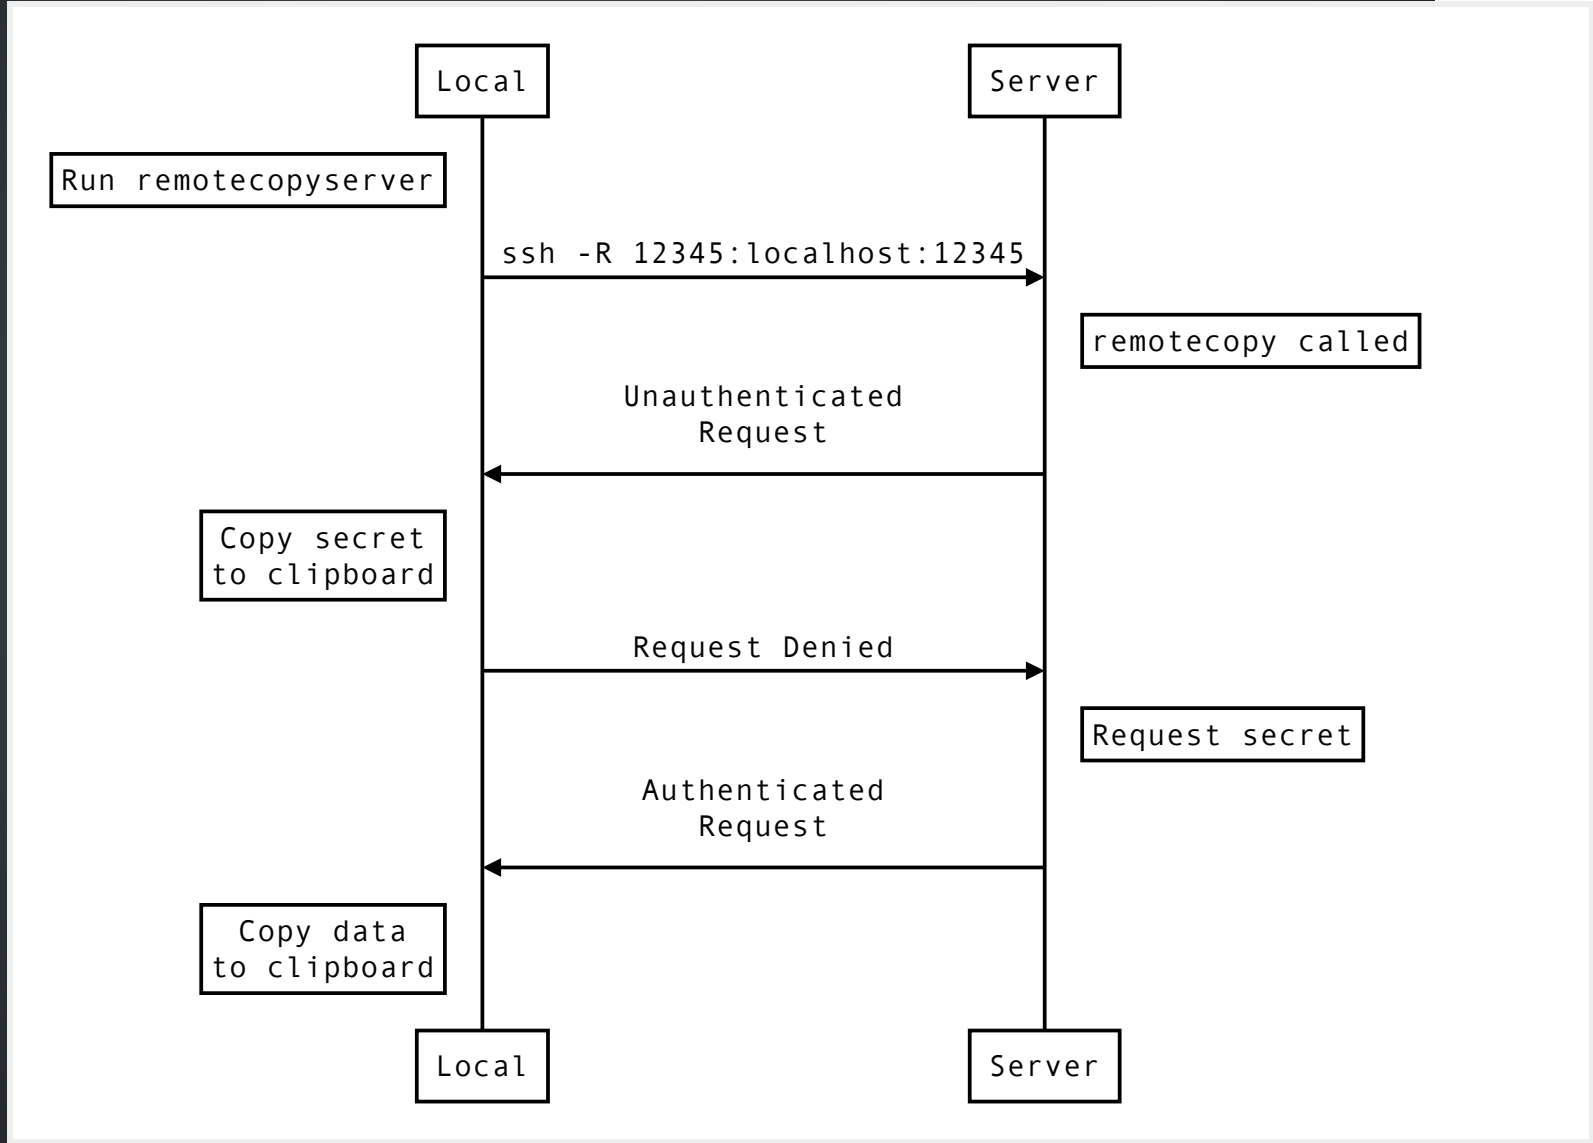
Local

Server

Run remotecopyserver

ssh -R 12345:localhost:12345

remotecopy called

Unauthenticated Request

Copy secret to clipboard

Request Denied

Request secret

Authenticated Request

Copy data to clipboard

Local

Server